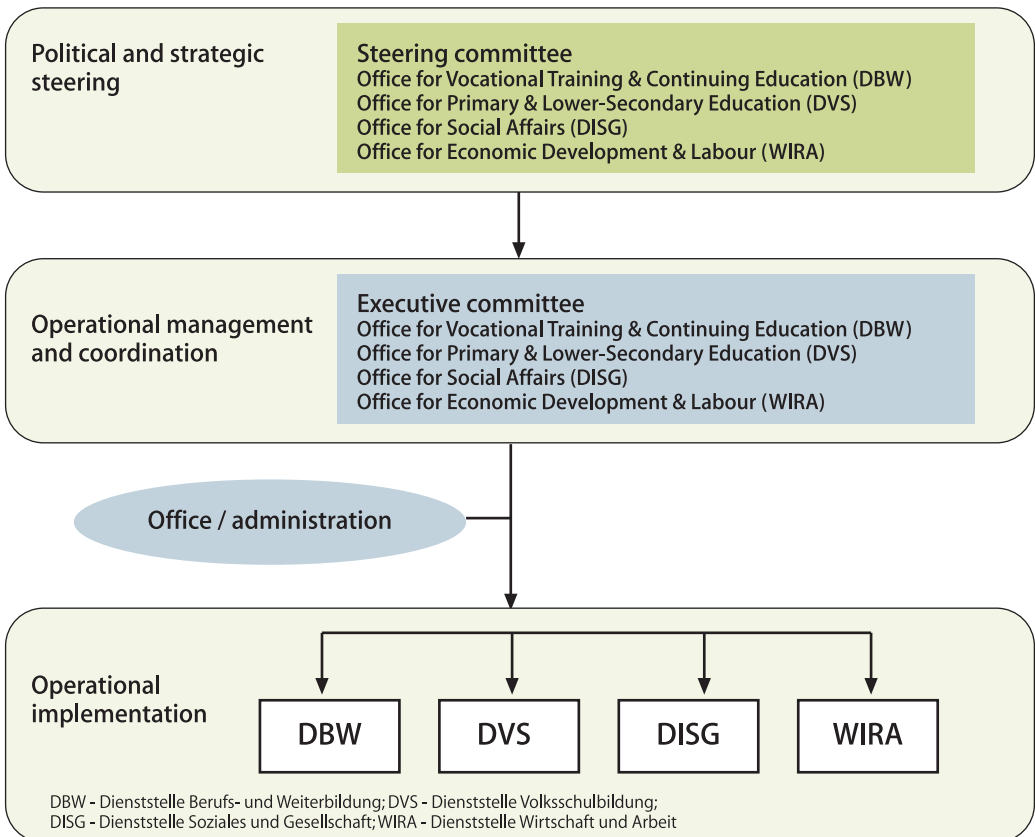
Political and strategic steering

Steering committee
Office for Vocational Training & Continuing Education (DBW)
Office for Primary & Lower-Secondary Education (DVS)
Office for Social Affairs (DISG)
Office for Economic Development & Labour (WIRA)

Operational management and coordination

Executive committee
Office for Vocational Training & Continuing Education (DBW)
Office for Primary & Lower-Secondary Education (DVS)
Office for Social Affairs (DISG)
Office for Economic Development & Labour (WIRA)

Office / administration

Operational implementation

DBW

DVS

DISG

WIRA

DBW - Dienststelle Berufs- und Weiterbildung; DVS - Dienststelle Volksschulbildung;
DISG - Dienststelle Soziales und Gesellschaft; WIRA - Dienststelle Wirtschaft und Arbeit